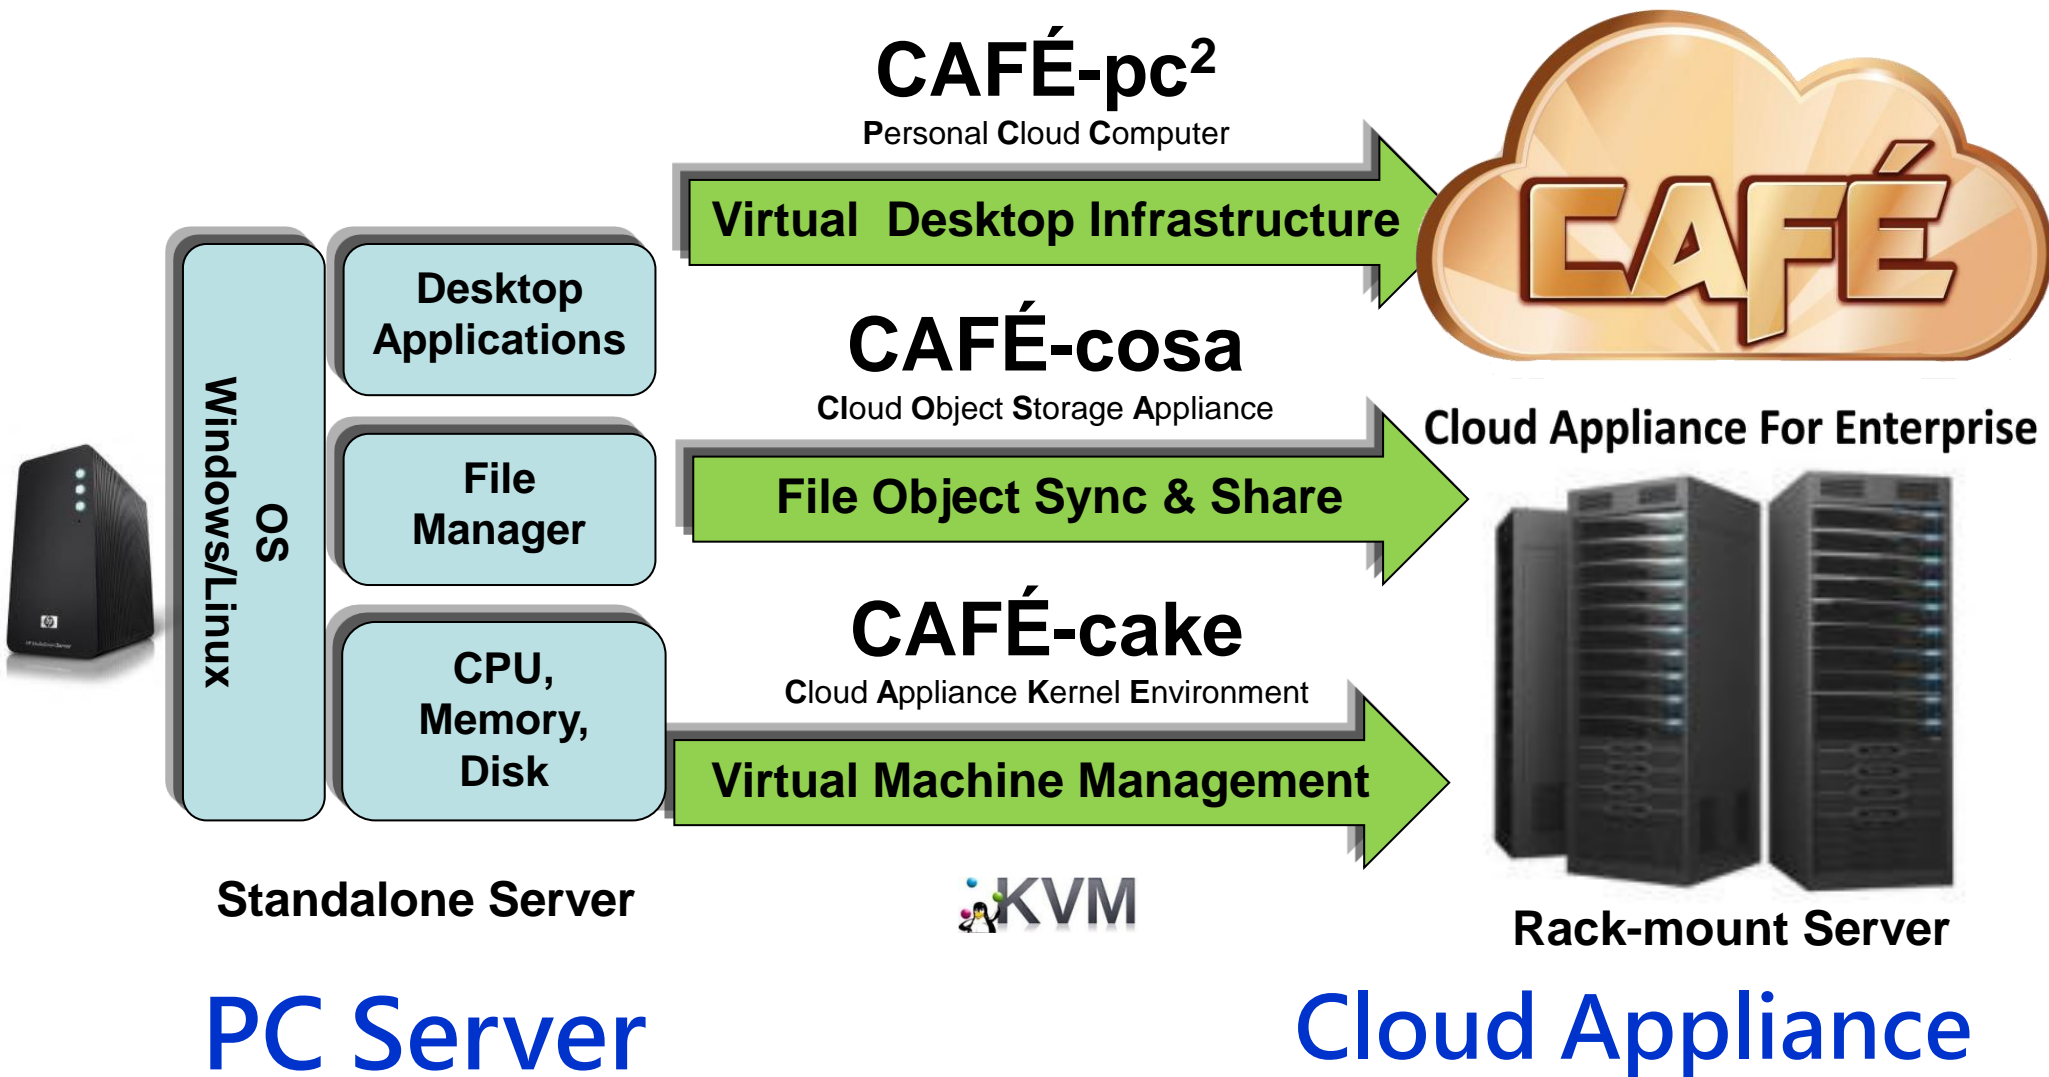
CAFÉ-pc$^2$
Personal Cloud Computer

Virtual Desktop Infrastructure

CAFÉ

OS
Windows/Linux

Desktop Applications

File Manager

CPU, Memory, Disk

CAFÉ-cosa
Cloud Object Storage Appliance

File Object Sync & Share

Cloud Appliance For Enterprise

CAFÉ-cake
Cloud Appliance Kernel Environment

Virtual Machine Management

Standalone Server

KVM

Rack-mount Server

PC Server

Cloud Appliance